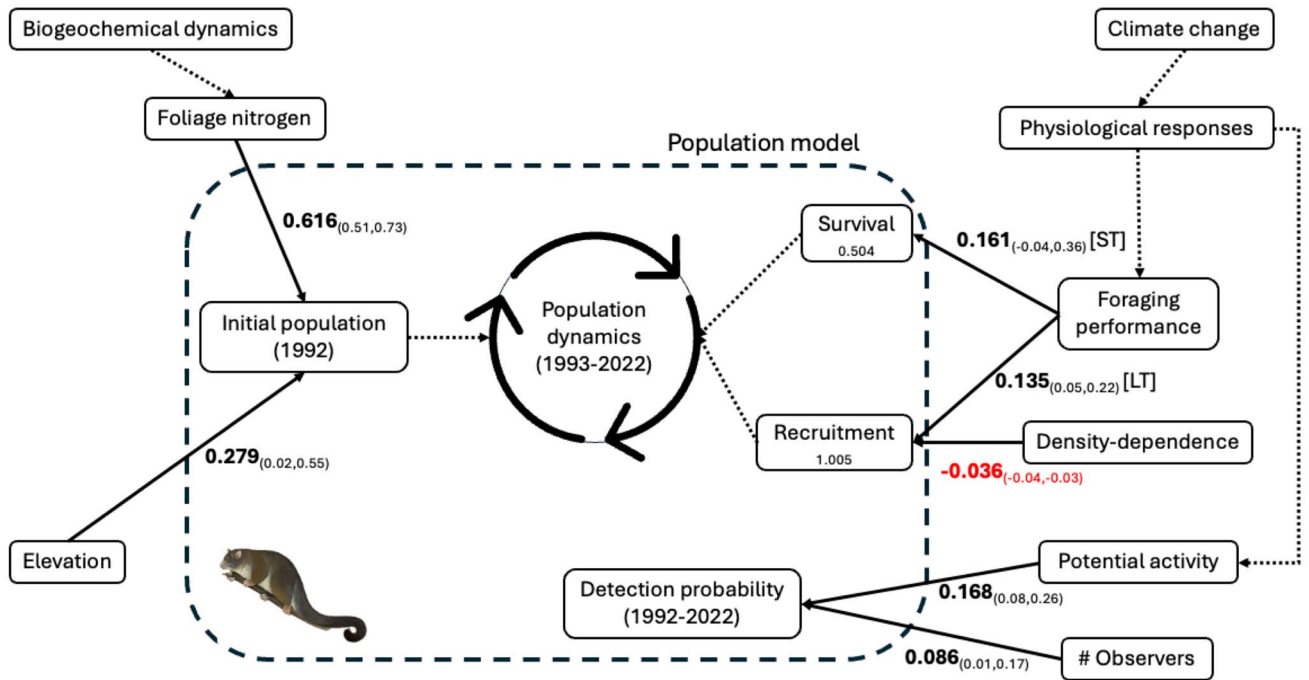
Biogeochemical dynamics

Climate change

Foliage nitrogen

Population model

Physiological responses

$\mathbf{0.616}_{(0.51,0.73)}$

Survival
0.504

$\mathbf{0.161}_{(-0.04,0.36)}$ [ST]

Population dynamics (1993-2022)

Initial population (1992)

Foraging performance

$\mathbf{0.135}_{(0.05,0.22)}$ [LT]

Recruitment
1.005

Density-dependence

$\mathbf{0.279}_{(0.02,0.55)}$

$\mathbf{-0.036}_{(-0.04,-0.03)}$

Elevation

Potential activity

Detection probability (1992-2022)

$\mathbf{0.168}_{(0.08,0.26)}$

$\mathbf{0.086}_{(0.01,0.17)}$

# Observers